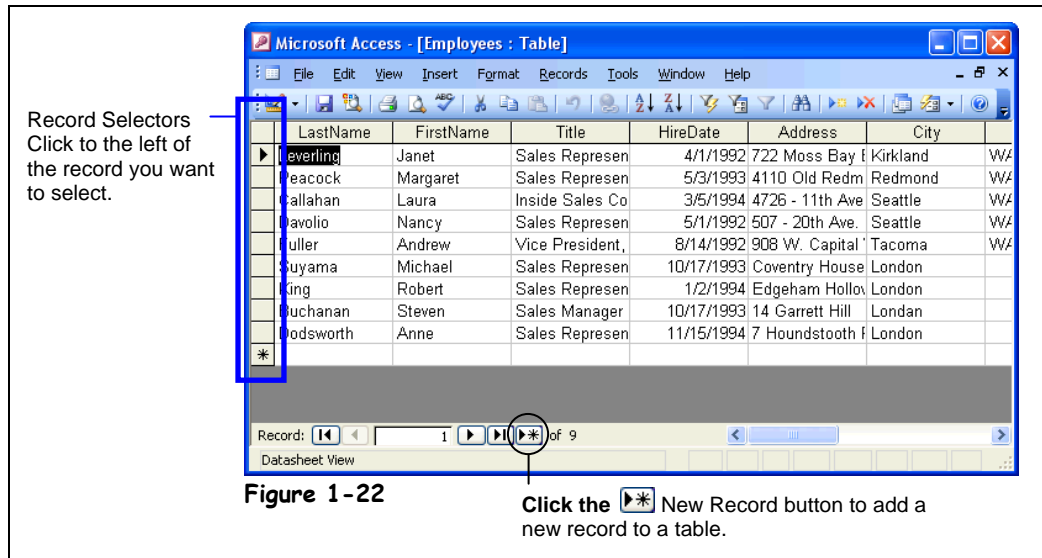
Microsoft Access - [Employees : Table]

File Edit View Insert Format Records Tools Window Help

Record Selectors Click to the left of the record you want to select.

| LastName | FirstName | Title | HireDate | Address | City | |
|---|---|---|---|---|---|---|
| everling | Janet | Sales Represen | 4/1/1992 | 722 Moss Bay E | Kirkland | WA |
| eacock | Margaret | Sales Represen | 5/3/1993 | 4110 Old Redm | Redmond | WA |
| allahan | Laura | Inside Sales Co | 3/5/1994 | 4726 - 11th Ave | Seattle | WA |
| avolio | Nancy | Sales Represen | 5/1/1992 | 507 - 20th Ave. | Seattle | WA |
| uller | Andrew | Vice President, | 8/14/1992 | 908 W. Capital | Tacoma | WA |
| uyama | Michael | Sales Represen | 10/17/1993 | Coventry House | London | |
| ing | Robert | Sales Represen | 1/2/1994 | Edgeham Hollo | London | |
| uchanan | Steven | Sales Manager | 10/17/1993 | 14 Garrett Hill | London | |
| odsworth | Anne | Sales Represen | 11/15/1994 | 7 Houndstooth F | London | |

Record: 1 of 9

Datasheet View

Figure 1-22

Click the New Record button to add a new record to a table.